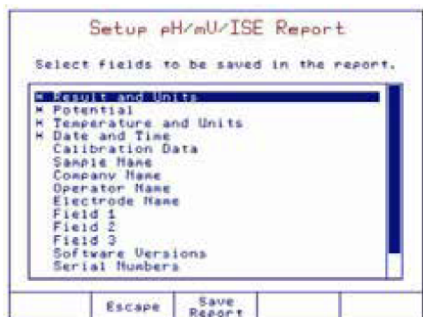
Setup pH/mV/ISE Report

Select fields to be saved in the report.

* Result and Units
* Potential
* Temperature and Units
* Date and Time
Calibration Data
Sample Name
Company Name
Operator Name
Electrode Name
Field 1
Field 2
Field 3
Software Versions
Serial Numbers

Escape
Save Report